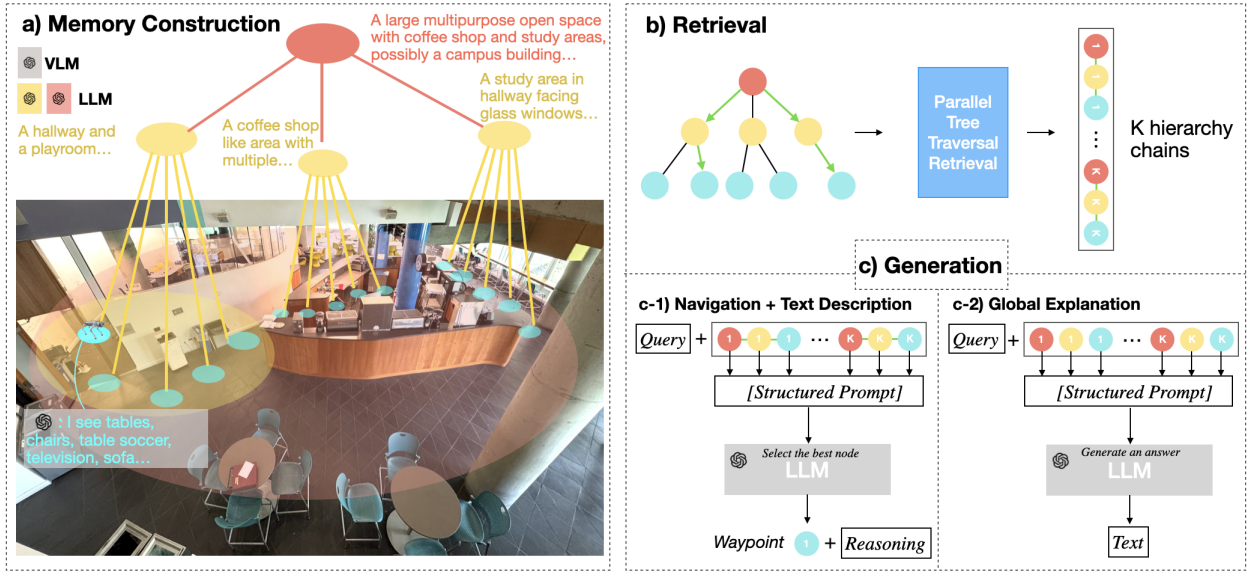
a) Memory Construction

VLM

LLM

A large multipurpose open space with coffee shop and study areas, possibly a campus building…

A hallway and a playroom…

A coffee shop like area with multiple…

A study area in hallway facing glass windows…

: I see tables, chairs, table soccer, television, sofa…

b) Retrieval

Parallel Tree Traversal Retrieval

1
1
1
⋮
K
K
K

K hierarchy chains

c) Generation

c-1) Navigation + Text Description

Query + 1 1 1 ⋯ K K K

[Structured Prompt]

Select the best node
LLM

Waypoint 1 + Reasoning

c-2) Global Explanation

Query + 1 1 1 ⋯ K K K

[Structured Prompt]

Generate an answer
LLM

Text